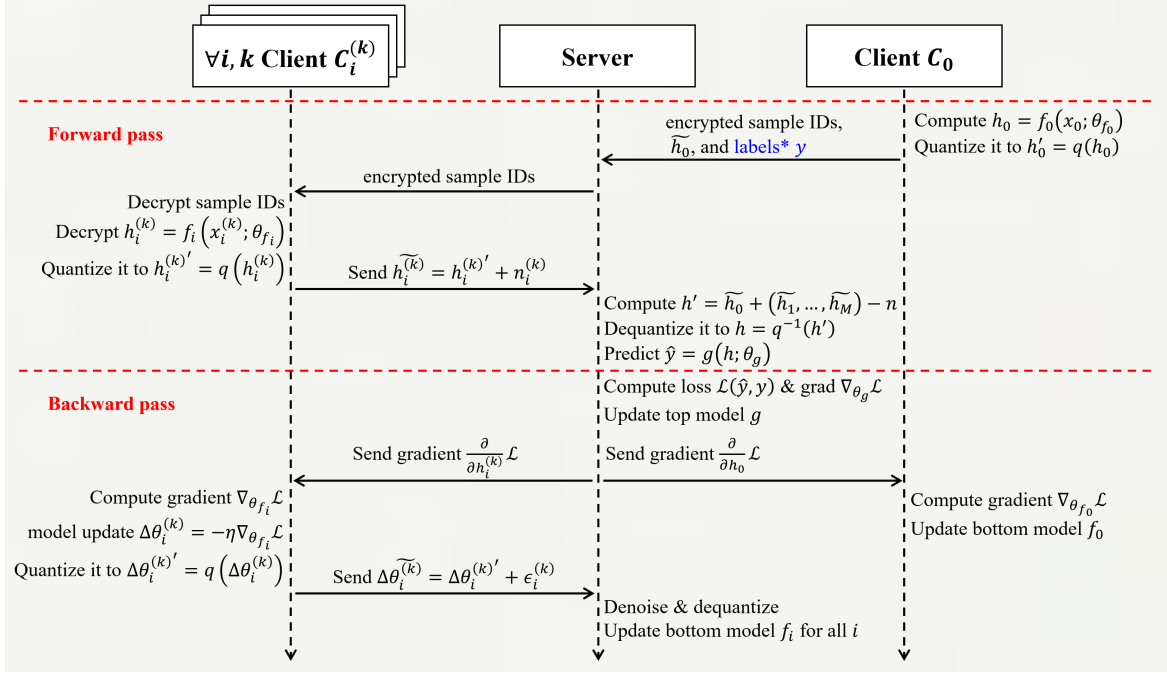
$\forall i, k$ Client $C_i^{(k)}$

Server

Client $C_0$

Forward pass

encrypted sample IDs, $\widetilde{h_0}$, and labels* $y$

Compute $h_0 = f_0(x_0; \theta_{f_0})$
Quantize it to $h_0' = q(h_0)$

encrypted sample IDs

Decrypt sample IDs
Decrypt $h_i^{(k)} = f_i\left(x_i^{(k)}; \theta_{f_i}\right)$
Quantize it to $h_i^{(k)'} = q\left(h_i^{(k)}\right)$

Send $\widetilde{h_i^{(k)}} = h_i^{(k)'} + n_i^{(k)}$

Compute $h' = \widetilde{h_0} + \left(\widetilde{h_1}, \ldots, \widetilde{h_M}\right) - n$
Dequantize it to $h = q^{-1}(h')$
Predict $\hat{y} = g(h; \theta_g)$

Backward pass

Compute loss $\mathcal{L}(\hat{y}, y)$ & grad $\nabla_{\theta_g}\mathcal{L}$
Update top model $g$

Send gradient $\frac{\partial}{\partial h_i^{(k)}}\mathcal{L}$

Send gradient $\frac{\partial}{\partial h_0}\mathcal{L}$

Compute gradient $\nabla_{\theta_{f_i}}\mathcal{L}$
model update $\Delta\theta_i^{(k)} = -\eta\nabla_{\theta_{f_i}}\mathcal{L}$
Quantize it to $\Delta\theta_i^{(k)'} = q\left(\Delta\theta_i^{(k)}\right)$

Compute gradient $\nabla_{\theta_{f_0}}\mathcal{L}$
Update bottom model $f_0$

Send $\Delta\widetilde{\theta_i^{(k)}} = \Delta\theta_i^{(k)'} + \epsilon_i^{(k)}$

Denoise & dequantize
Update bottom model $f_i$ for all $i$